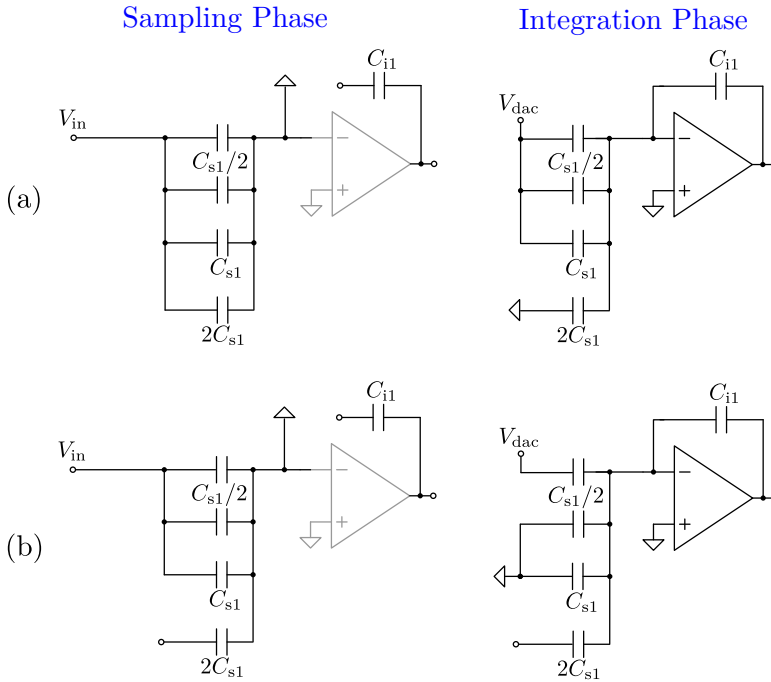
Sampling Phase

Integration Phase

(a)

$C_{\text{i1}}$

$V_{\text{in}}$

$C_{\text{s1}}/2$

$C_{\text{s1}}$

$2C_{\text{s1}}$

−

+

$C_{\text{i1}}$

$V_{\text{dac}}$

$C_{\text{s1}}/2$

$C_{\text{s1}}$

$2C_{\text{s1}}$

−

+

(b)

$C_{\text{i1}}$

$V_{\text{in}}$

$C_{\text{s1}}/2$

$C_{\text{s1}}$

$2C_{\text{s1}}$

−

+

$C_{\text{i1}}$

$V_{\text{dac}}$

$C_{\text{s1}}/2$

$C_{\text{s1}}$

$2C_{\text{s1}}$

−

+